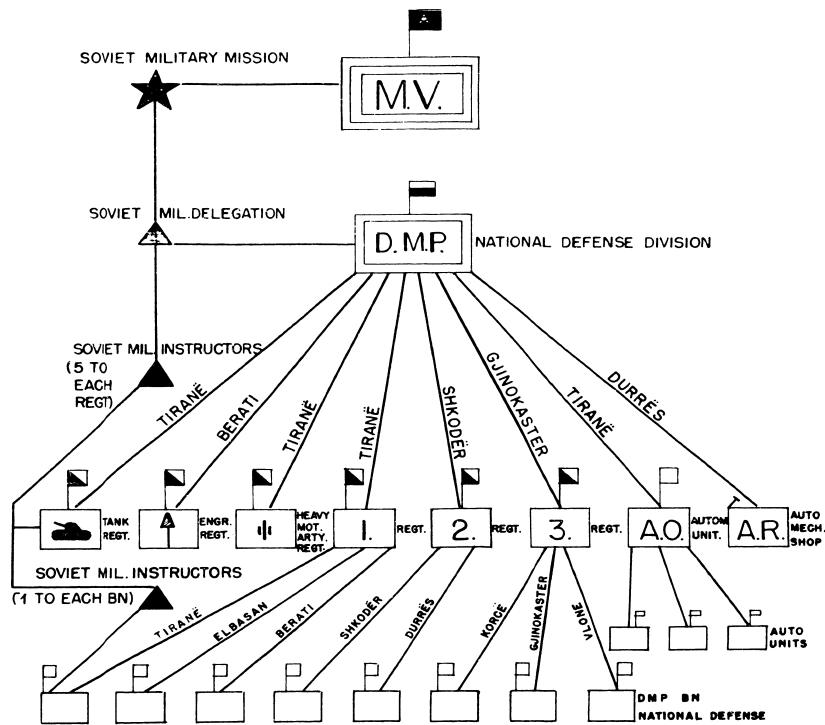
SOVIET MILITARY MISSION

M.V.

SOVIET MIL. DELEGATION

D.M.P. NATIONAL DEFENSE DIVISION

SOVIET MIL. INSTRUCTORS (5 TO EACH REGT)

TIRANË

BERATI

TIRANË

TIRANË

SHKODËR

GJINOKASTER

TIRANË

DURRËS

TANK REGT.

ENGR. REGT.

HEAVY MOT. ARTY. REGT.

1. REGT.

2. REGT.

3. REGT.

A.O. AUTOM UNIT.

A.R. AUTO MECH. SHOP

SOVIET MIL. INSTRUCTORS (1 TO EACH BN)

TIRANË

ELBASAN

BERATI

SHKODËR

DURRËS

KORÇË

GJINOKASTER

VLONË

AUTO UNITS

DMP BN NATIONAL DEFENSE